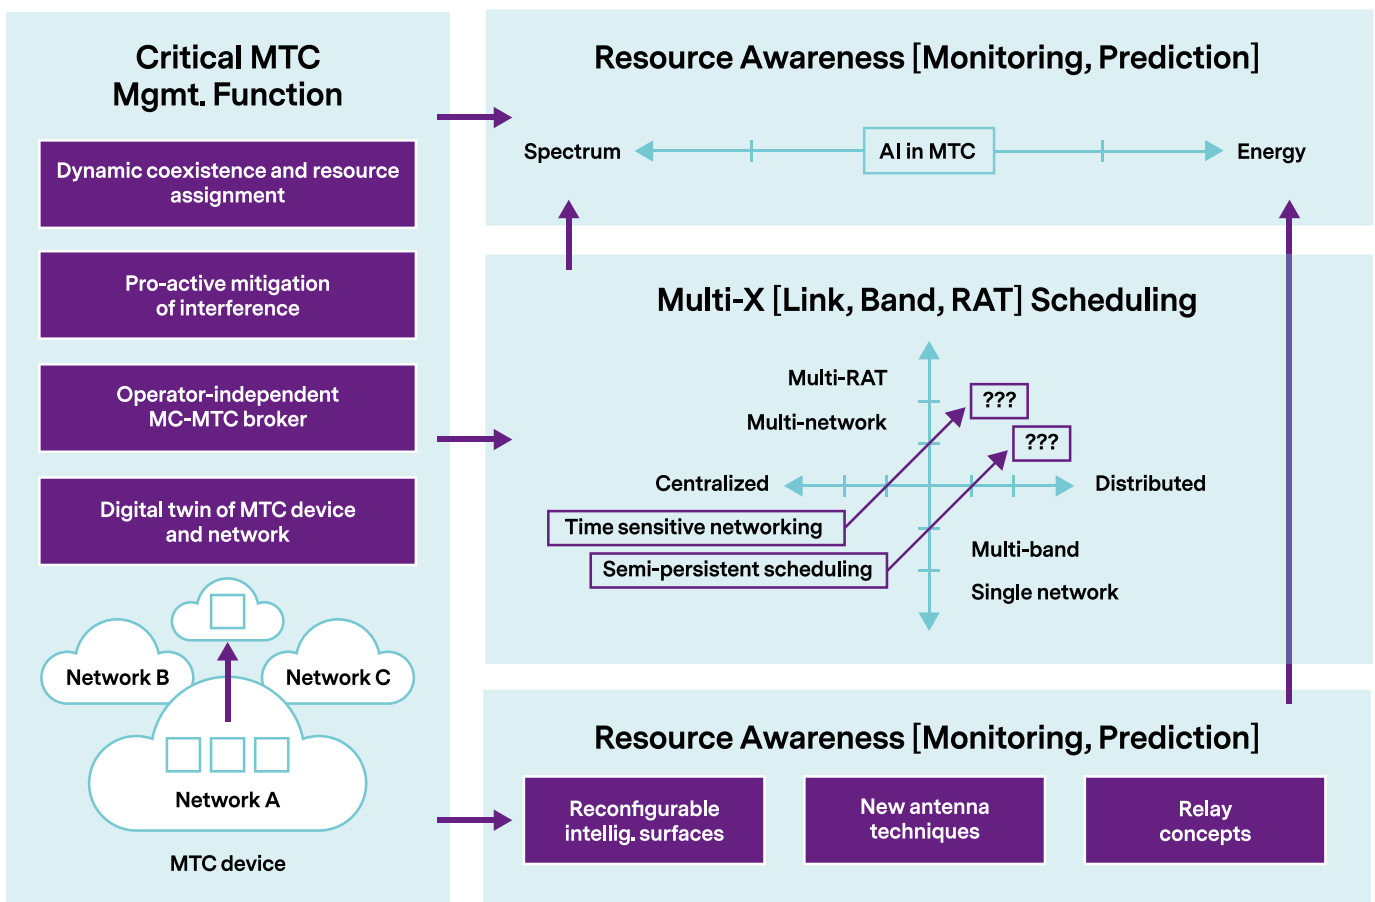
Critical MTC Mgmt. Function

Dynamic coexistence and resource assignment

Pro-active mitigation of interference

Operator-independent MC-MTC broker

Digital twin of MTC device and network

Network B

Network C

Network A

MTC device

Resource Awareness [Monitoring, Prediction]

Spectrum

AI in MTC

Energy

Multi-X [Link, Band, RAT] Scheduling

Multi-RAT

Multi-network

???

???

Centralized

Distributed

Time sensitive networking

Semi-persistent scheduling

Multi-band

Single network

Resource Awareness [Monitoring, Prediction]

Reconfigurable intellig. surfaces

New antenna techniques

Relay concepts